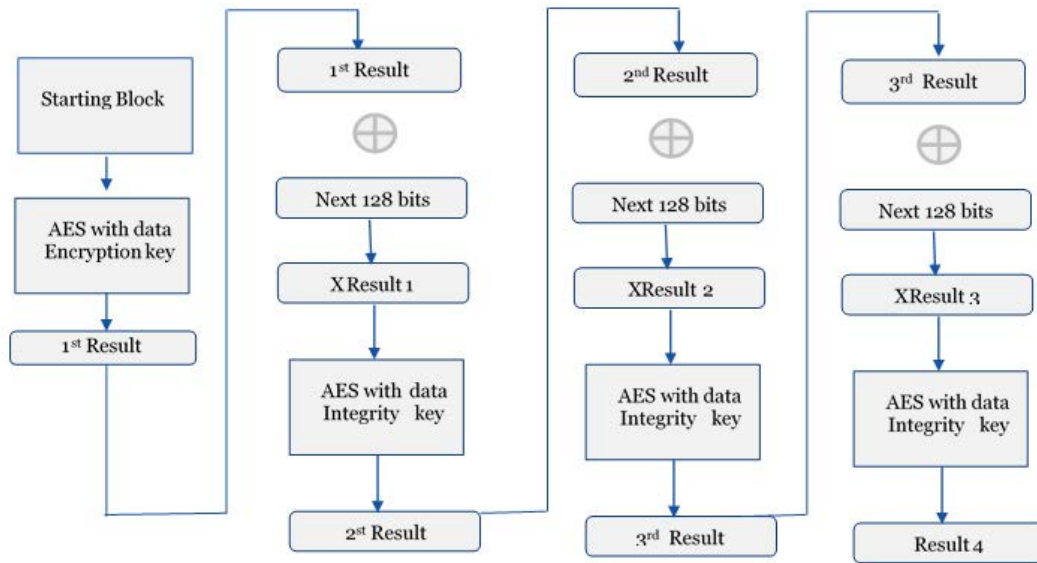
Starting Block

AES with data Encryption key

1st Result

1st Result

$\oplus$

Next 128 bits

XResult 1

AES with data Integrity key

2st Result

2nd Result

$\oplus$

Next 128 bits

XResult 2

AES with data Integrity key

3rd Result

3rd Result

$\oplus$

Next 128 bits

XResult 3

AES with data Integrity key

Result 4